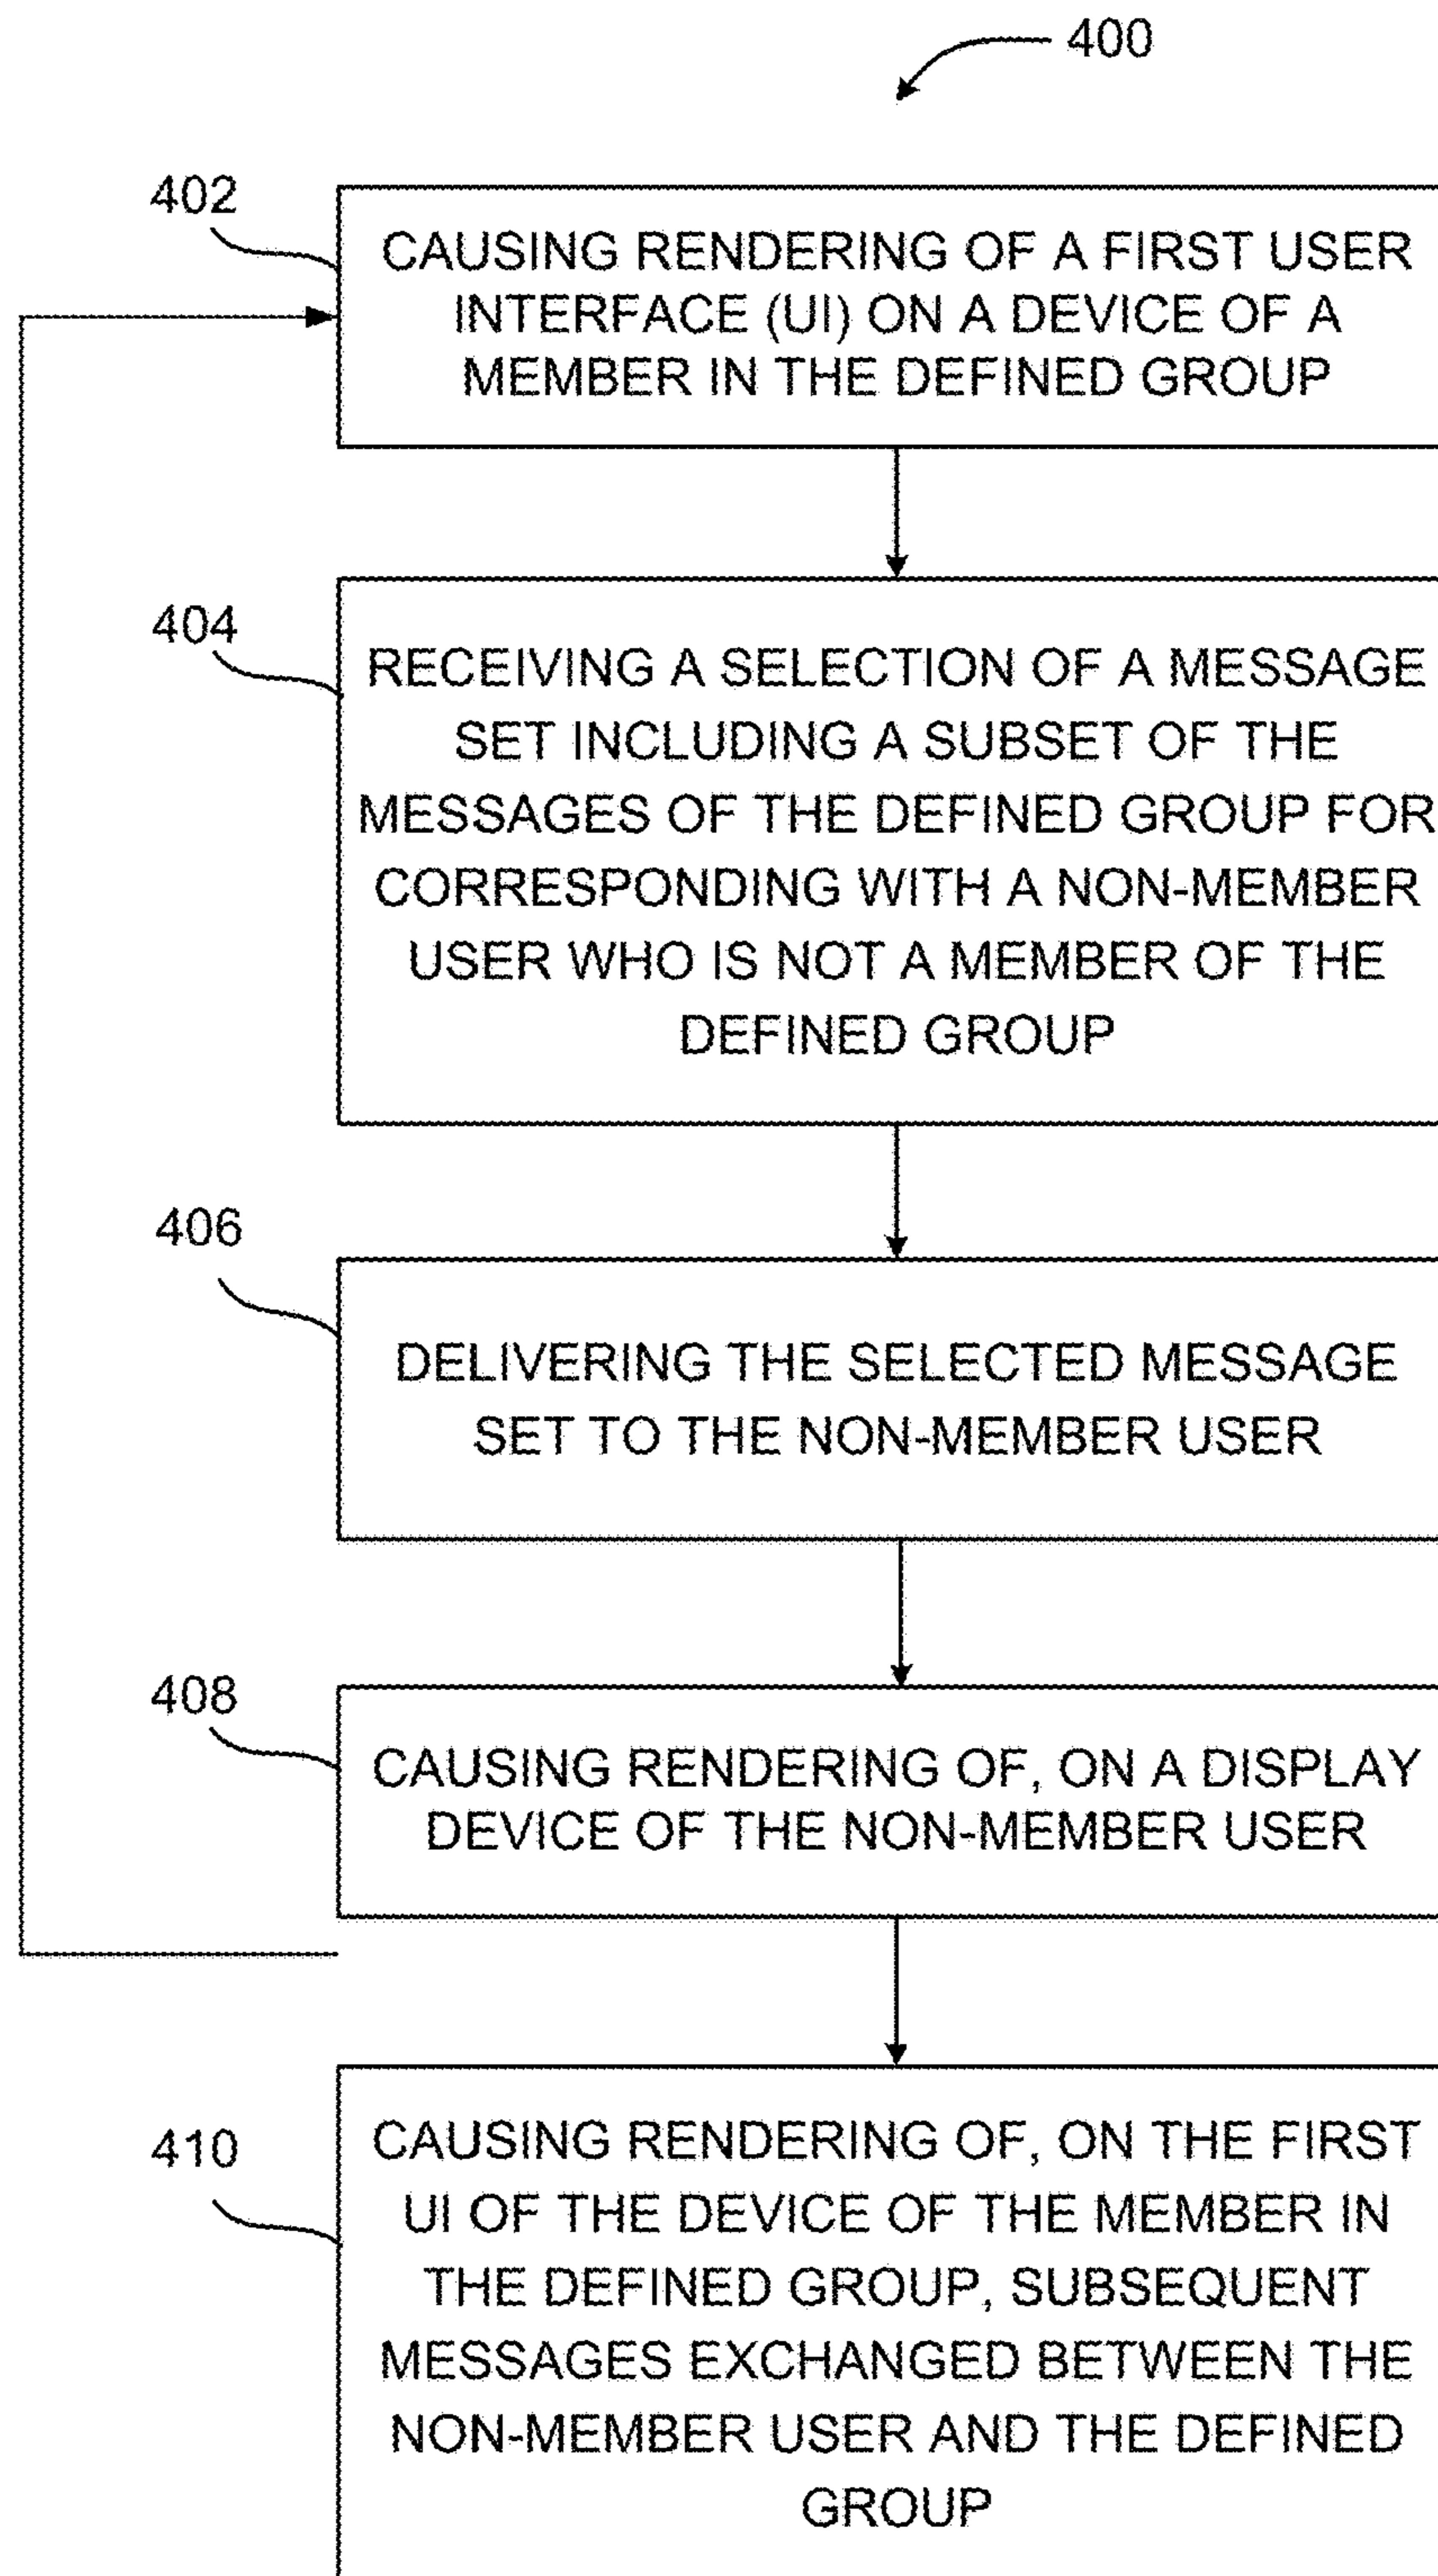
400

402

CAUSING RENDERING OF A FIRST USER INTERFACE (UI) ON A DEVICE OF A MEMBER IN THE DEFINED GROUP

404

RECEIVING A SELECTION OF A MESSAGE SET INCLUDING A SUBSET OF THE MESSAGES OF THE DEFINED GROUP FOR CORRESPONDING WITH A NON-MEMBER USER WHO IS NOT A MEMBER OF THE DEFINED GROUP

406

DELIVERING THE SELECTED MESSAGE SET TO THE NON-MEMBER USER

408

CAUSING RENDERING OF, ON A DISPLAY DEVICE OF THE NON-MEMBER USER

410

CAUSING RENDERING OF, ON THE FIRST UI OF THE DEVICE OF THE MEMBER IN THE DEFINED GROUP, SUBSEQUENT MESSAGES EXCHANGED BETWEEN THE NON-MEMBER USER AND THE DEFINED GROUP